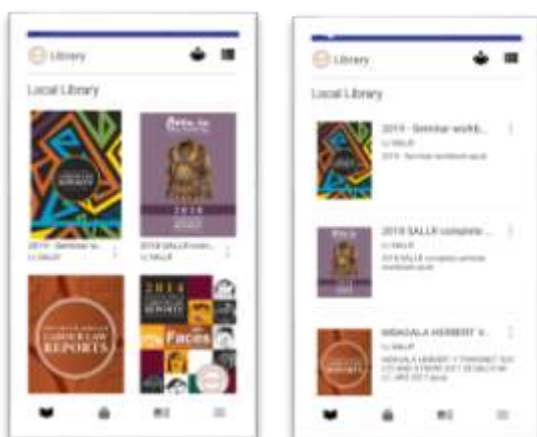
Library

Local Library

2019 - Seminar w...
LJ SALLR

2018 SALLR com...

Library

Local Library

2019 - Seminar workb...
LJ SALLR
2019 - Seminar workbook epub

2018 SALLR complete...
LJ SALLR
2018 SALLR complete seminar workbook epub

MADADALA HERBERT V...
LJ SALLR
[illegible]